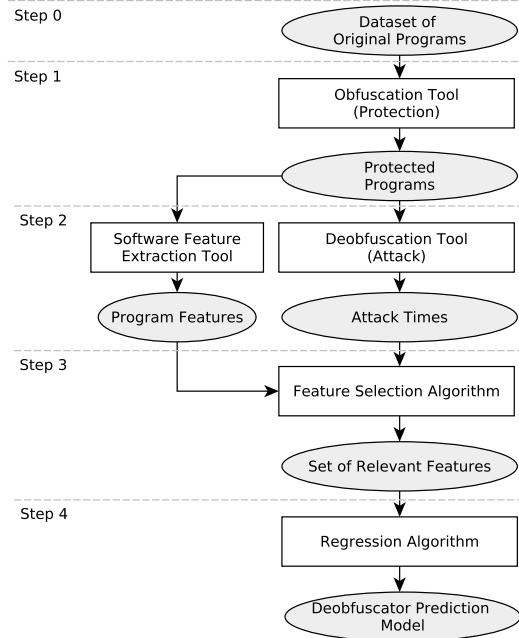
Step 0

Dataset of Original Programs

Step 1

Obfuscation Tool (Protection)

Protected Programs

Step 2

Software Feature Extraction Tool

Deobfuscation Tool (Attack)

Program Features

Attack Times

Step 3

Feature Selection Algorithm

Set of Relevant Features

Step 4

Regression Algorithm

Deobfuscator Prediction Model